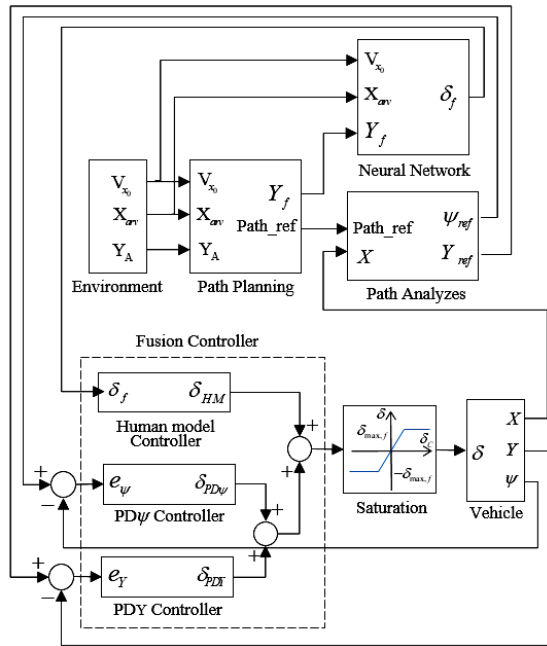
$V_{x_0}$
$X_{arv}$
$Y_f$
$\delta_f$
Neural Network

$V_{x_0}$
$X_{arv}$
$Y_A$
Environment

$V_{x_0}$
$X_{arv}$
$Y_A$
$Y_f$
Path_ref
Path Planning

Path_ref
$X$
$\psi_{ref}$
$Y_{ref}$
Path Analyzes

Fusion Controller

$\delta_f$
$\delta_{HM}$
Human model Controller

+
−
$e_\psi$
$\delta_{PD\psi}$
PD$\psi$ Controller

+
−
$e_Y$
$\delta_{PDY}$
PDY Controller

+
+
+
+

$\delta$
$\delta_{\max,f}$
$-\delta_{\max,f}$
$\delta_c$
Saturation

$\delta$
$X$
$Y$
$\psi$
Vehicle